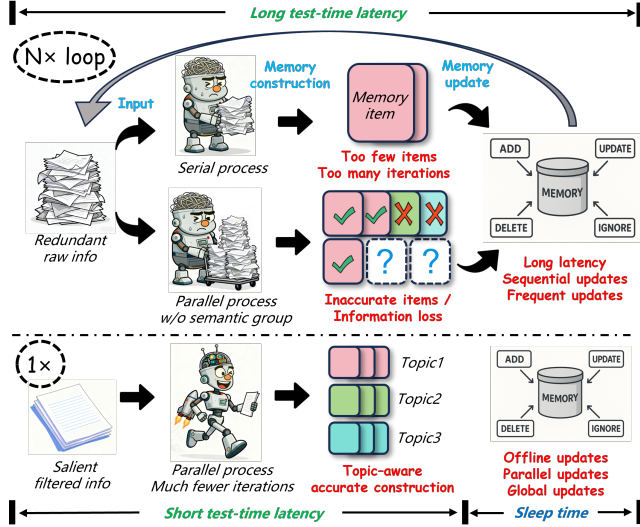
Long test-time latency

N× loop

Input

Memory construction

Memory item

Memory update

Serial process

Too few items
Too many iterations

ADD
UPDATE
MEMORY
DELETE
IGNORE

Redundant raw info

?
?

Parallel process w/o semantic group

Inaccurate items / Information loss

Long latency
Sequential updates
Frequent updates

1×

Topic1
Topic2
Topic3

ADD
UPDATE
MEMORY
DELETE
IGNORE

Salient filtered info

Parallel process
Much fewer iterations

Topic-aware accurate construction

Offline updates
Parallel updates
Global updates

Short test-time latency

Sleep time